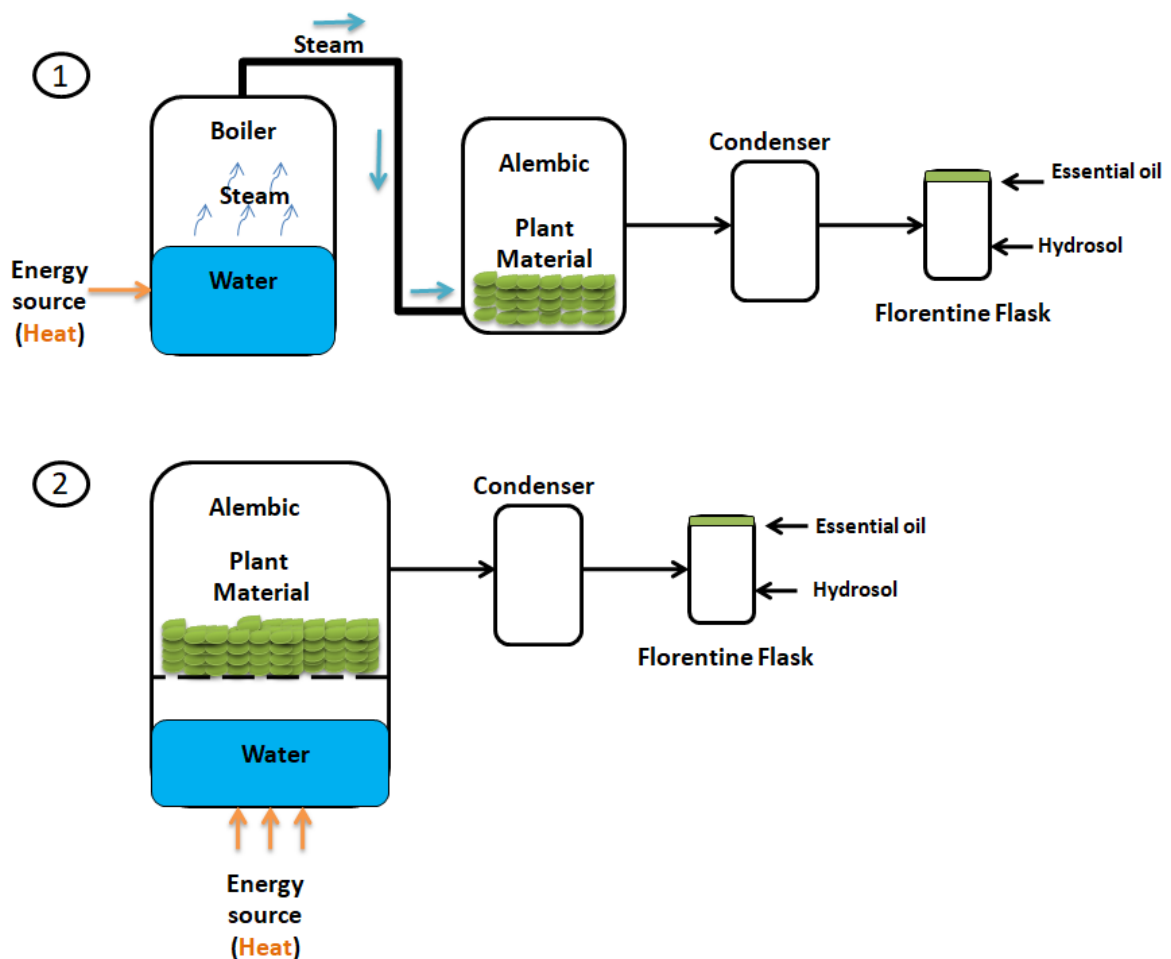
1

Steam

Boiler

Steam

Water

Energy source (Heat)

Alembic

Plant Material

Condenser

Essential oil

Hydrosol

Florentine Flask

2

Alembic

Plant Material

Water

Energy source (Heat)

Condenser

Essential oil

Hydrosol

Florentine Flask